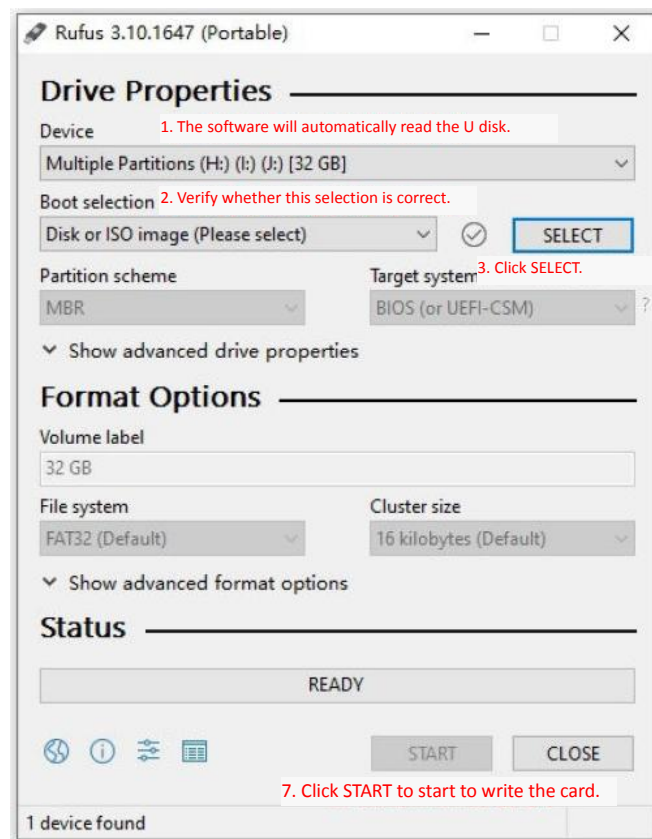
Rufus 3.10.1647 (Portable)

Drive Properties

Device 1. The software will automatically read the U disk.

Multiple Partitions (H:) (I:) (J:) [32 GB]

Boot selection 2. Verify whether this selection is correct.

Disk or ISO image (Please select)

SELECT

Partition scheme

Target system 3. Click SELECT.

MBR

BIOS (or UEFI-CSM)

?

Show advanced drive properties

Format Options

Volume label

32 GB

File system

Cluster size

FAT32 (Default)

16 kilobytes (Default)

Show advanced format options

Status

READY

START

CLOSE

7. Click START to start to write the card.

1 device found